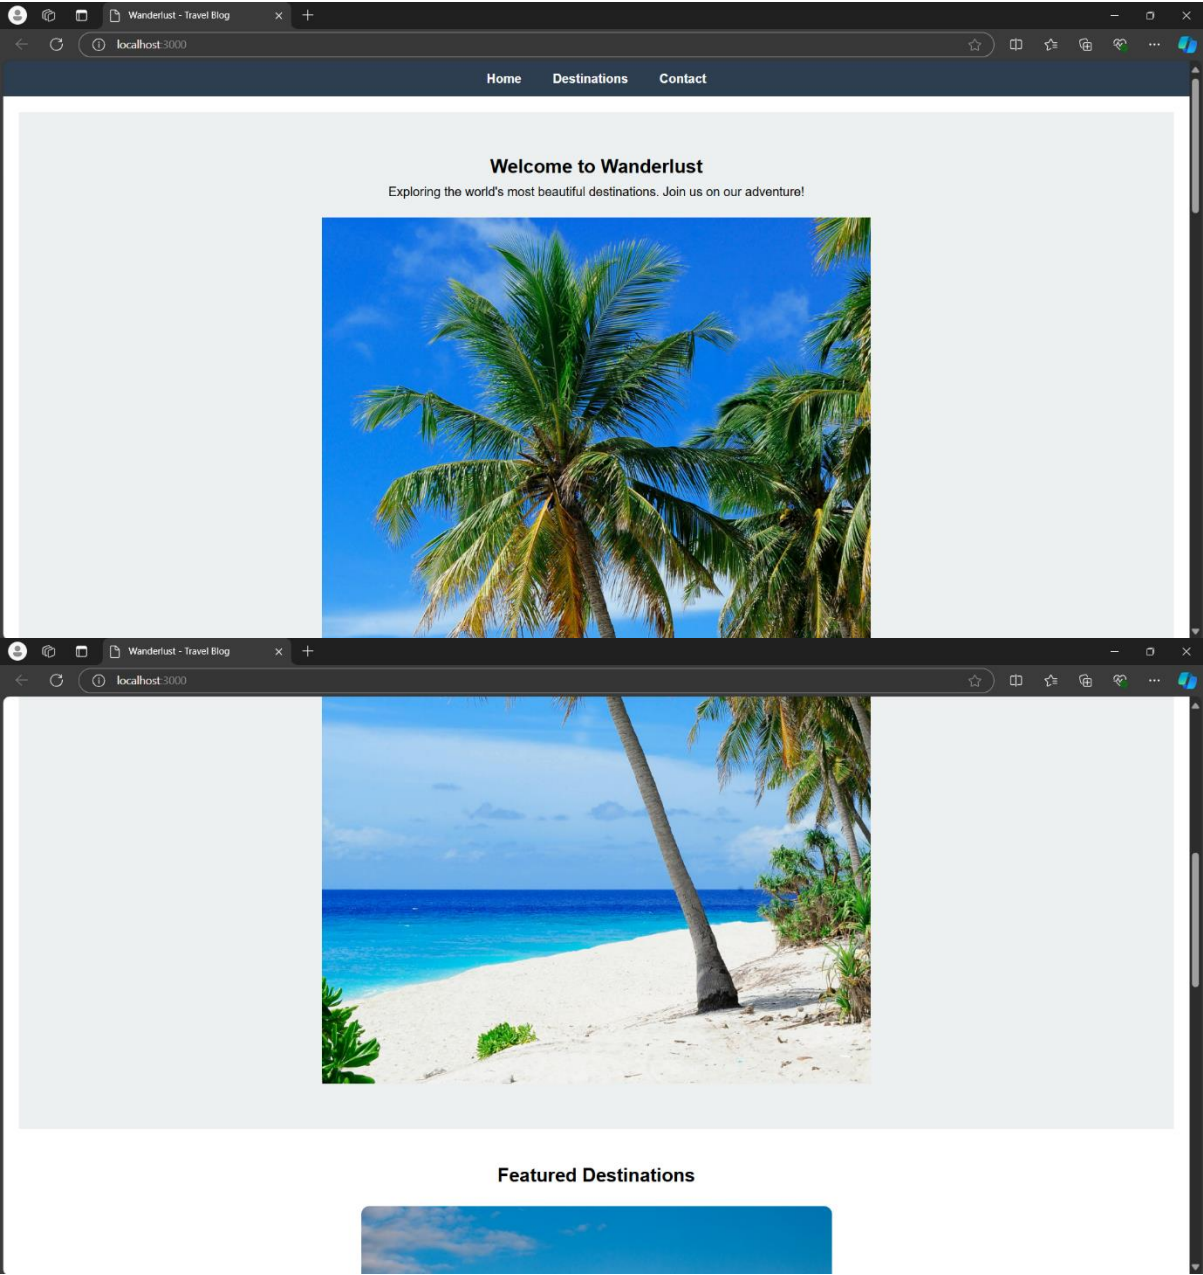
Wanderlust - Travel Blog

localhost:3000

Home Destinations Contact

Welcome to Wanderlust

Exploring the world's most beautiful destinations. Join us on our adventure!

Wanderlust - Travel Blog

localhost:3000

Featured Destinations